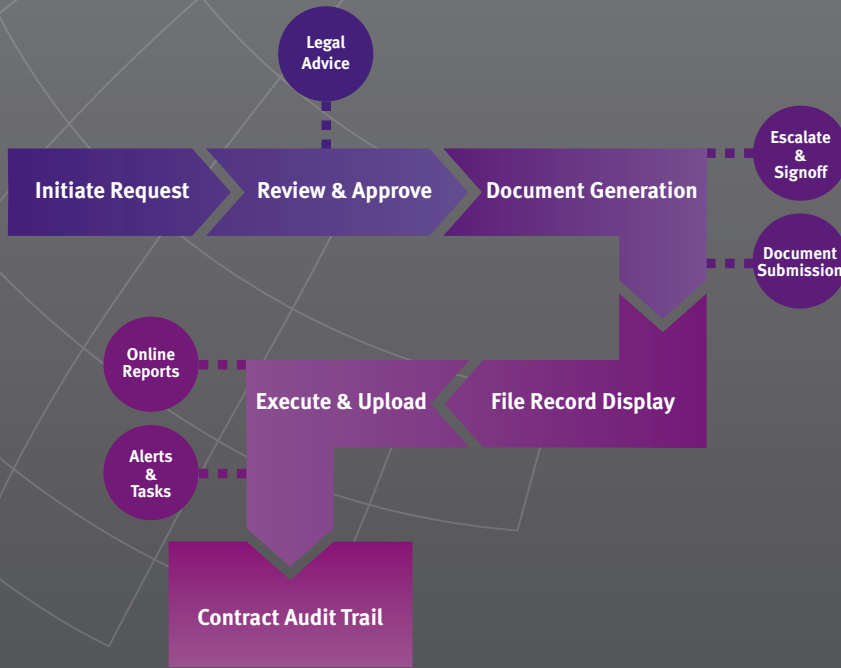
Legal Advice

Initiate Request

Review & Approve

Document Generation

Escalate & Signoff

Document Submission

Online Reports

Execute & Upload

File Record Display

Alerts & Tasks

Contract Audit Trail